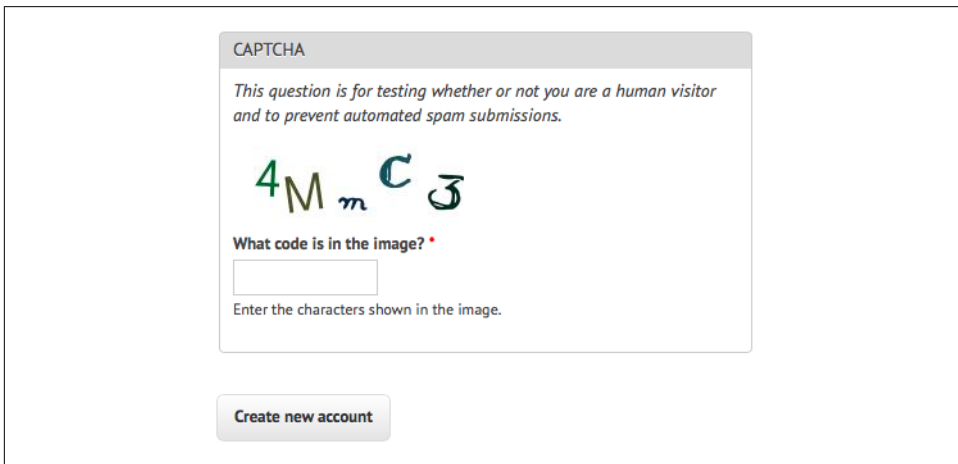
CAPTCHA

*This question is for testing whether or not you are a human visitor and to prevent automated spam submissions.*

4MmC3

**What code is in the image?** *

Enter the characters shown in the image.

Create new account